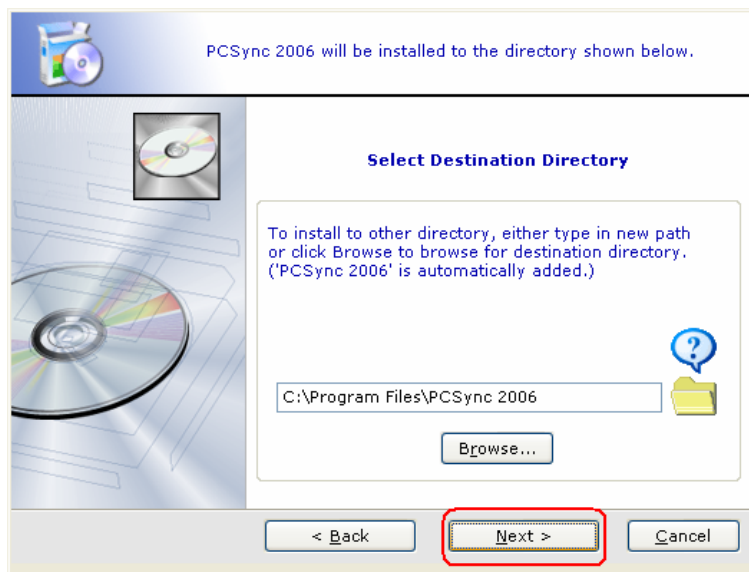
PCSync 2006 will be installed to the directory shown below.

Select Destination Directory

To install to other directory, either type in new path or click Browse to browse for destination directory. ('PCSync 2006' is automatically added.)

C:\Program Files\PCSync 2006

Browse...

< Back

Next >

Cancel